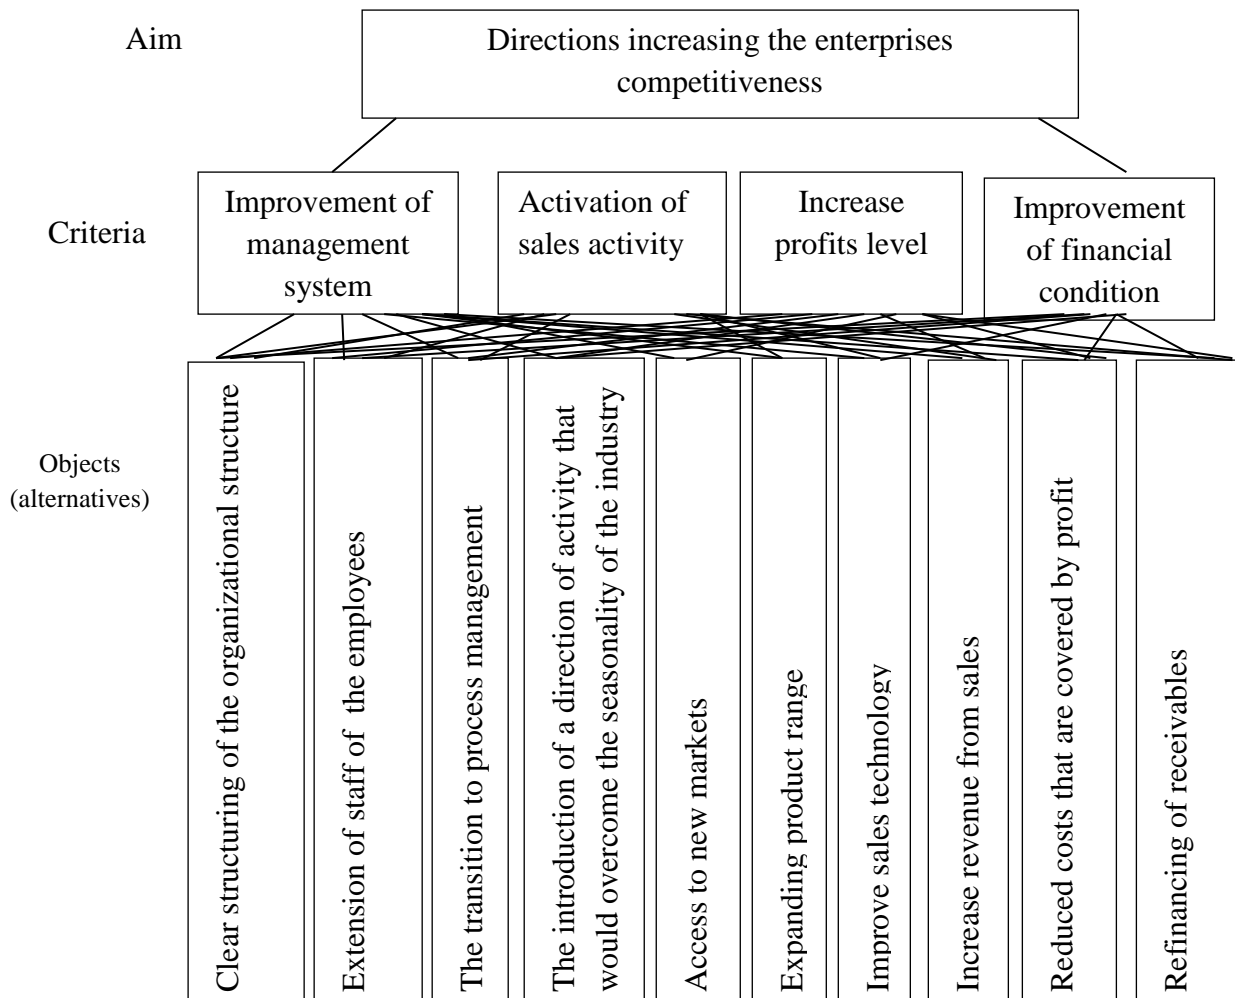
Aim

Directions increasing the enterprises competitiveness

Criteria

Improvement of management system

Activation of sales activity

Increase profits level

Improvement of financial condition

Objects (alternatives)

Clear structuring of the organizational structure

Extension of staff of the employees

The transition to process management

The introduction of a direction of activity that would overcome the seasonality of the industry

Access to new markets

Expanding product range

Improve sales technology

Increase revenue from sales

Reduced costs that are covered by profit

Refinancing of receivables